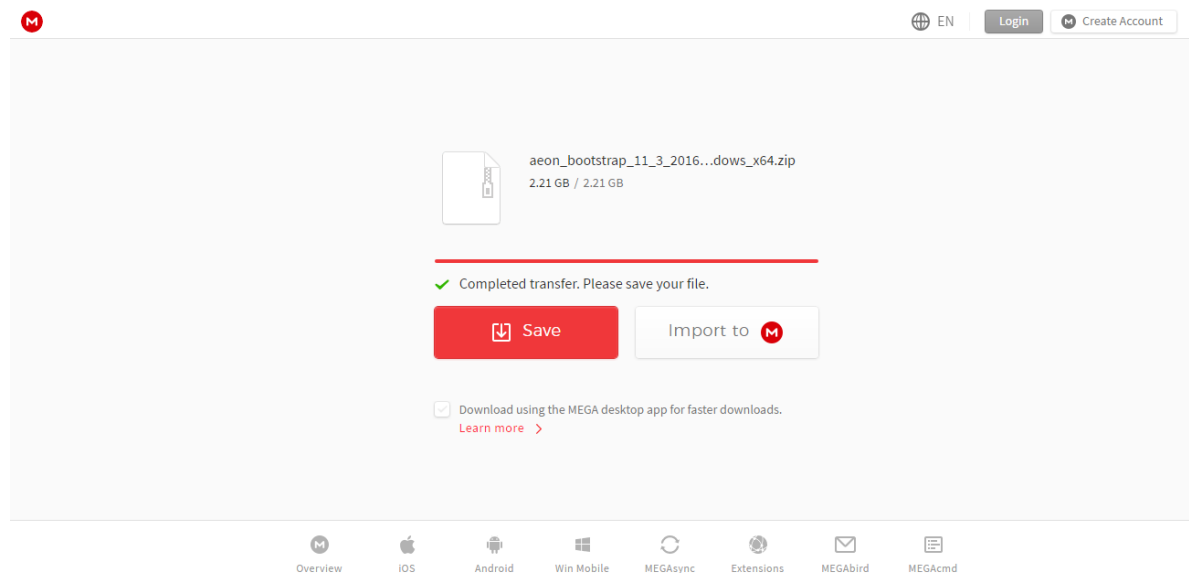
EN Login Create Account

aeon_bootstrap_11_3_2016…dows_x64.zip
2.21 GB / 2.21 GB

Completed transfer. Please save your file.

Save Import to

Download using the MEGA desktop app for faster downloads.
Learn more

Overview iOS Android Win Mobile MEGAsync Extensions MEGAbird MEGAcmd